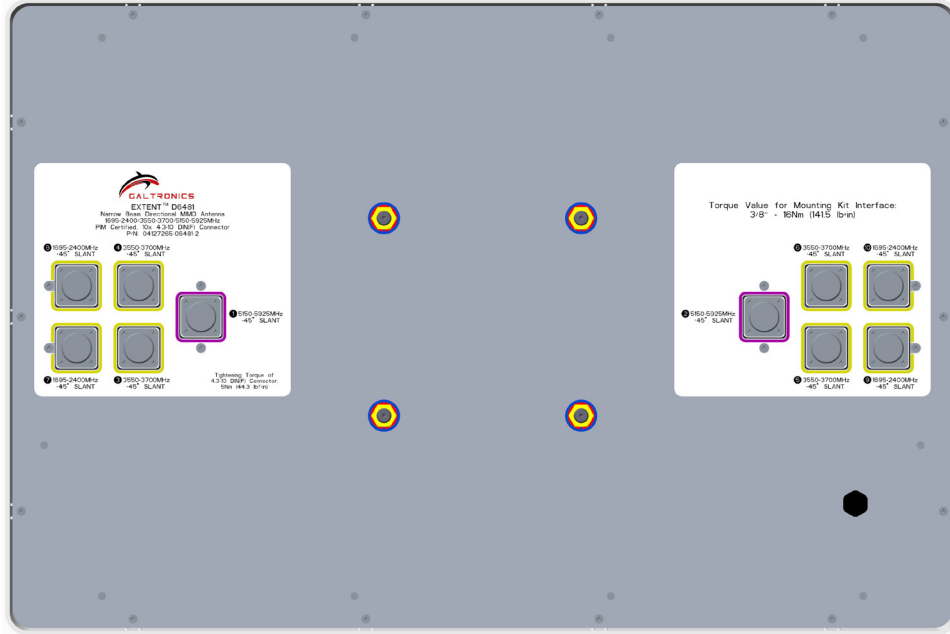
GALTRONICS

EXTENT™ D6481
Narrow Beam Directional MIMO Antenna
1695-2400-3550-3700-5150-5925MHz
PIM Certified, 10x 4.3-10 DIN(F) Connector
P/N: 04127265-06481.2

❺1695-2400MHz -45° SLANT
❹3550-3700MHz -45° SLANT
❶5150-5925MHz -45° SLANT
❼1695-2400MHz -45° SLANT
❸3550-3700MHz -45° SLANT

Tightening Torque of 4.3-10 DIN(F) Connector: 5Nm (44.3 lb-in)

Torque Value for Mounting Kit Interface: 3/8" - 16Nm (141.5 lb-in)

❻3550-3700MHz -45° SLANT
❿1695-2400MHz -45° SLANT
❷5150-5925MHz -45° SLANT
❺3550-3700MHz -45° SLANT
❽1695-2400MHz -45° SLANT